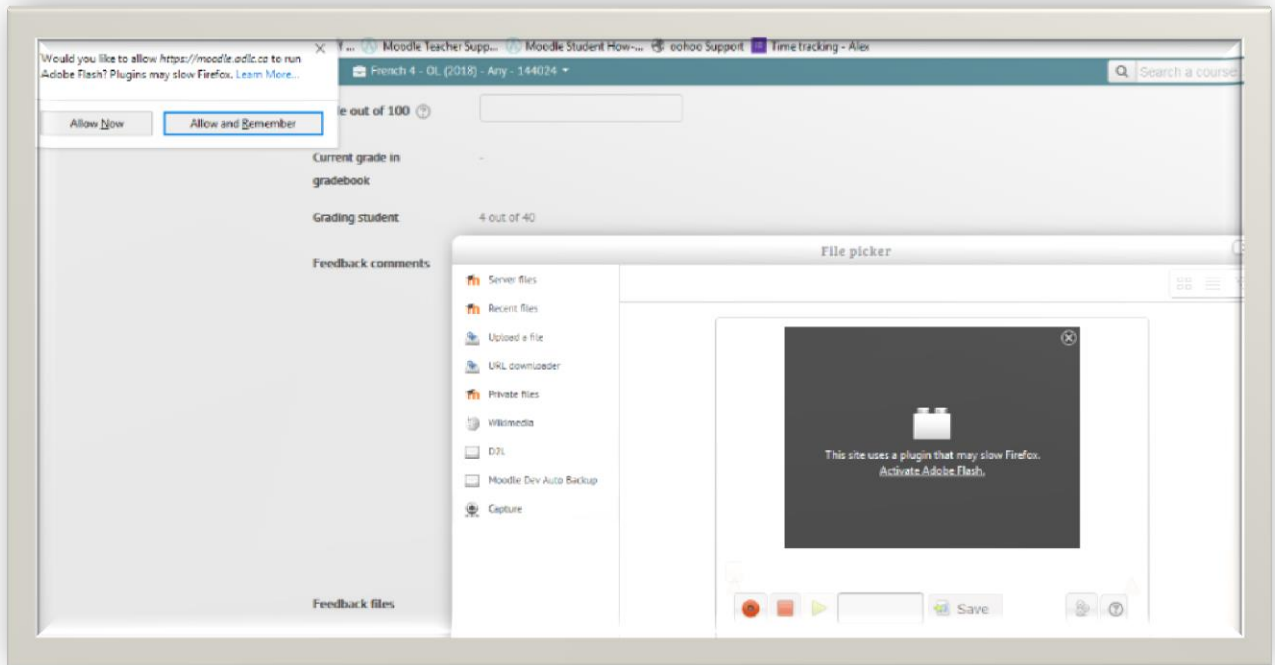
Would you like to allow https://moodle.adlc.ca to run Adobe Flash? Plugins may slow Firefox. Learn More...

Allow Now

Allow and Remember

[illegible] Moodle Teacher Supp... Moodle Student How-... oohoo Support Time tracking - Alex

French 4 - OL (2018) - Any - 144024

Search a course

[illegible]e out of 100

Current grade in gradebook

-

Grading student

4 out of 40

Feedback comments

File picker

Server files

Recent files

Upload a file

URL downloader

Private files

Wikimedia

DJL

Moodle Dev Auto Backup

Capture

This site uses a plugin that may slow Firefox.
Activate Adobe Flash.

Save

Feedback files